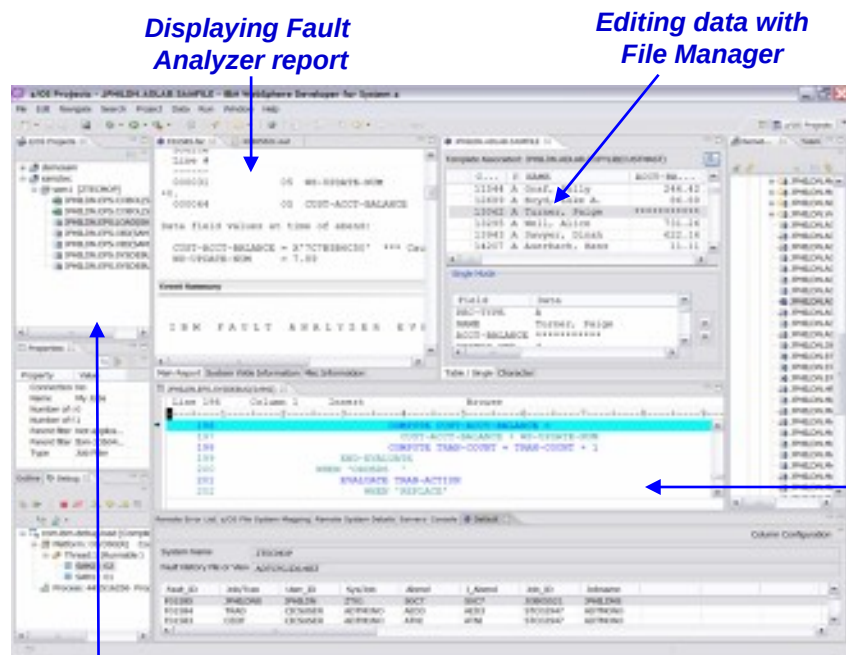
Displaying Fault Analyzer report

Editing data with File Manager

z/OS Projects - JPHILDH.ADLAB.SAMPLE - IBM WebSphere Developer for System z

File Edit Navigate Search Project Data Run Window Help

Line 4

000031 05 WS-UPDATE-NUM

000044 05 CUST-ACCT-BALANCE

Data field values at time of abend:

CUST-ACCT-BALANCE = X'7C7E5B6C5D' *** Cau
WS-UPDATE-NUM = 7.00

Event Summary

I B M F A U L T A N A L Y Z E R E V

Template Associated: JPHILDH.ADLAB.COPYLIB(CUSTMAST)

11044 A Snuf, Kelly 246.42
11609 A Boyd, Jesse A. 66.60
13062 A Turner, Paige ***********
12605 A Well, Alice 731.16
12943 A Dwyer, Dinah 622.16
14207 A Anerbach, Hans 11.11

Single Mode

Field Data
REC-TYPE A
NAME Turner, Paige
ACCT-BALANCE ***********

Table / Single Character

Line 196 Column 1 Insert Browse

196 COMPUTE CUST-ACCT-BALANCE =
197 CUST-ACCT-BALANCE + WS-UPDATE-NUM
198 COMPUTE TRAN-COUNT = TRAN-COUNT + 1
199 END-EVALUATE
200 WHEN 'CHANGE '
201 EVALUATE TRAN-ACTION
202 WHEN 'REPLACE'

Properties

Property Value

Outline Debug

System Name
Fault History File or View

Column Configuration

| Fault_ID | Job/Tran | User_ID | Sys/Job | Abend | I_Abend | Job_ID | Jobname |
|---|---|---|---|---|---|---|---|
| F01385 | JPHILDH8 | JPHILDH | JTNL | S0C7 | S0C7 | JOB05021 | JPHILDH8 |
| F01384 | TRAD | CICSUSER | ADTMONO | AEI0 | AEI3 | STC02947 | ADTMONO |
| F01383 | CEDF | CICSUSER | ADTMONO | APXE | APXE | STC02947 | ADTMONO |